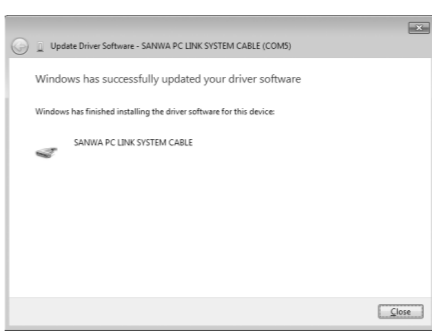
Update Driver Software - SANWA PC LINK SYSTEM CABLE (COM5)

Windows has successfully updated your driver software

Windows has finished installing the driver software for this device:

SANWA PC LINK SYSTEM CABLE

Close